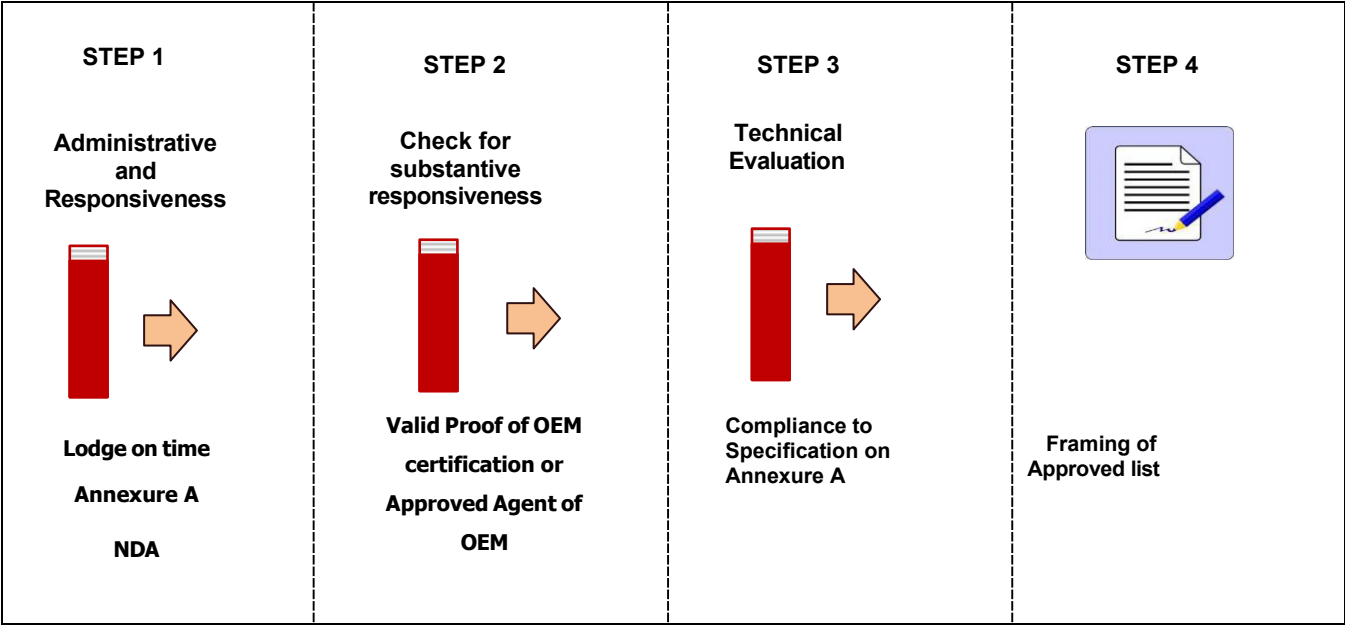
STEP 1

Administrative and Responsiveness

Lodge on time

Annexure A

NDA

STEP 2

Check for substantive responsiveness

Valid Proof of OEM certification or Approved Agent of OEM

STEP 3

Technical Evaluation

Compliance to Specification on Annexure A

STEP 4

Framing of Approved list